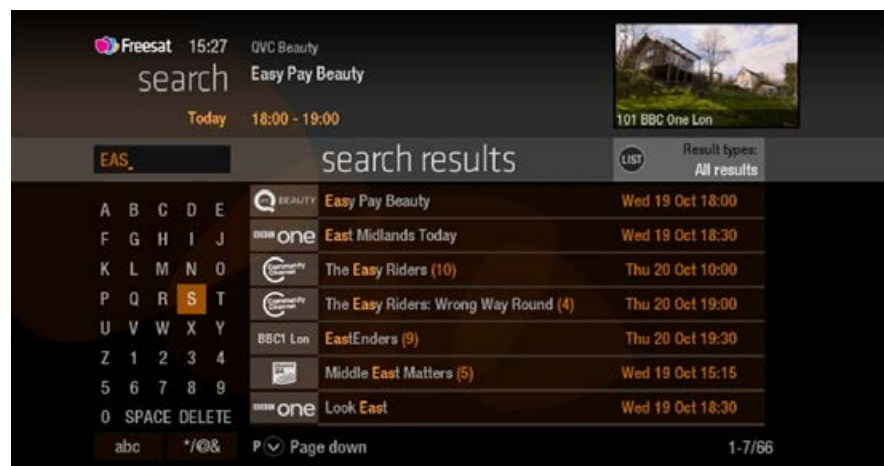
Freesat 15:27
search
Today

QVC Beauty
Easy Pay Beauty
18:00 - 19:00

101 BBC One Lon

EAS_

search results

LIST Result types: All results

A B C D E
F G H I J
K L M N O
P Q R S T
U V W X Y
Z 1 2 3 4
5 6 7 8 9
0 SPACE DELETE
abc */@&

| | | |
|---|---|---|
| Q BEAUTY | Easy Pay Beauty | Wed 19 Oct 18:00 |
| BBC one | East Midlands Today | Wed 19 Oct 18:30 |
| Community Channel | The Easy Riders (10) | Thu 20 Oct 10:00 |
| Community Channel | The Easy Riders: Wrong Way Round (4) | Thu 20 Oct 19:00 |
| BBC1 Lon | EastEnders (9) | Thu 20 Oct 19:30 |
| | Middle East Matters (5) | Wed 19 Oct 15:15 |
| BBC one | Look East | Wed 19 Oct 18:30 |

P Page down

1-7/66